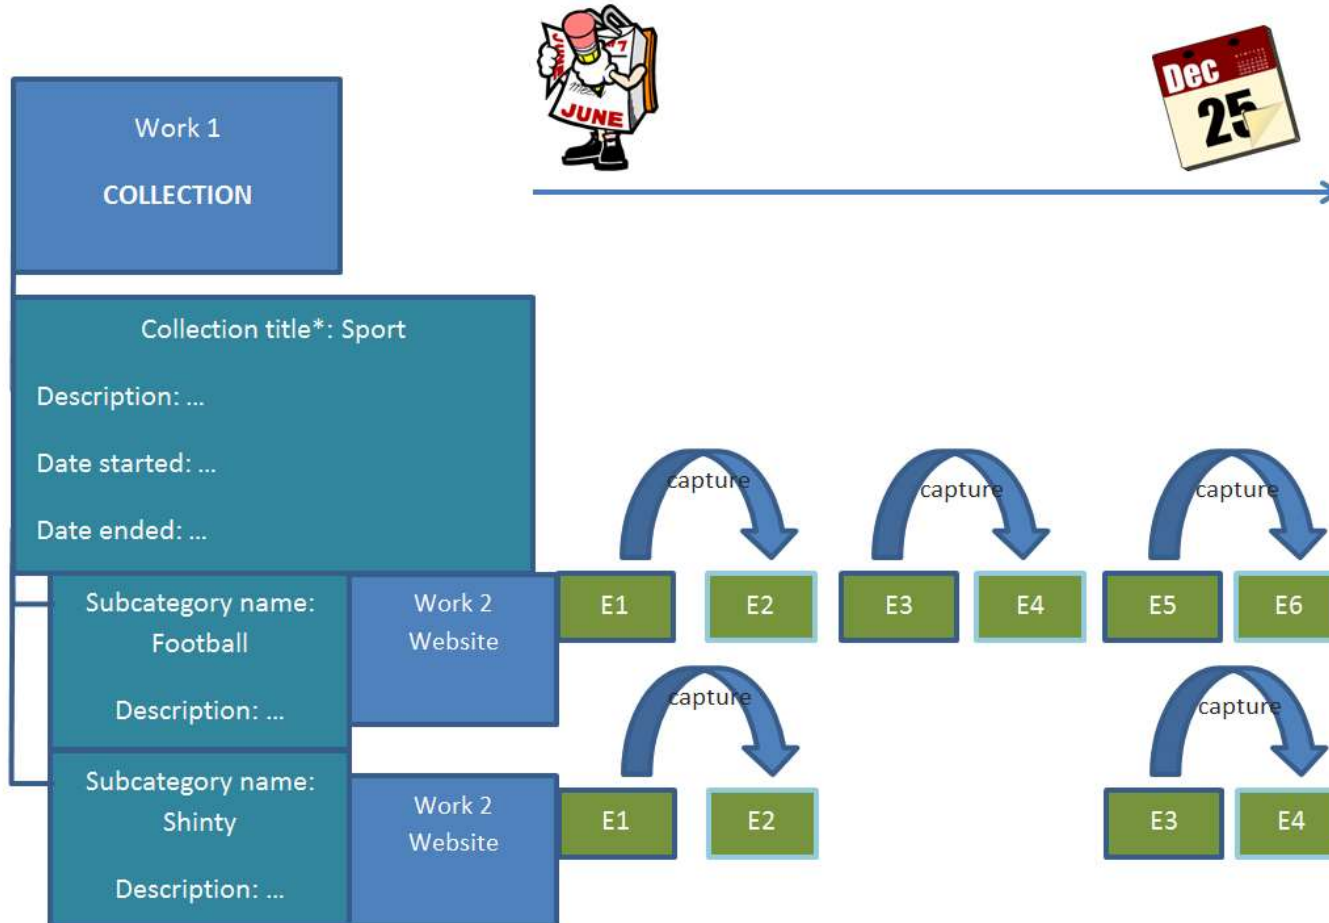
JUNE

Dec 25

Work 1

COLLECTION

Collection title*: Sport

Description: ...

Date started: ...

Date ended: ...

Subcategory name: Football

Description: ...

Work 2 Website

capture

E1

E2

capture

E3

E4

capture

E5

E6

Subcategory name: Shinty

Description: ...

Work 2 Website

capture

E1

E2

capture

E3

E4